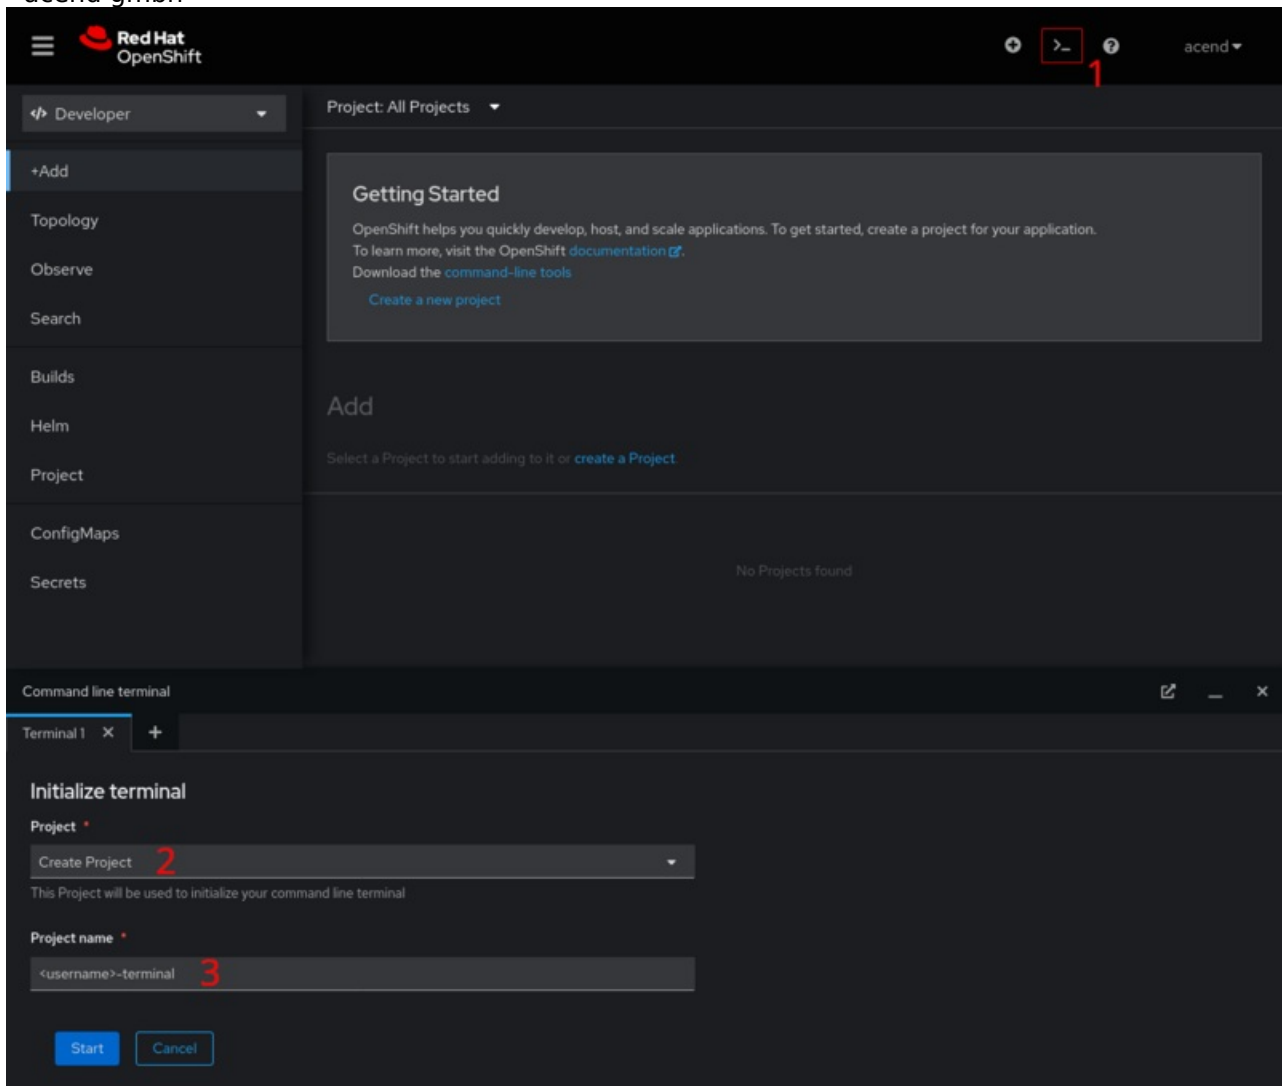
acend gmbh

Red Hat OpenShift

>_ 1

acend

Developer

Project: All Projects

+Add

Topology

Observe

Search

Builds

Helm

Project

ConfigMaps

Secrets

Getting Started

OpenShift helps you quickly develop, host, and scale applications. To get started, create a project for your application.
To learn more, visit the OpenShift documentation.
Download the command-line tools

Create a new project

Add

Select a Project to start adding to it or create a Project.

No Projects found

Command line terminal

Terminal 1 ×  +

Initialize terminal

Project *

Create Project 2

This Project will be used to initialize your command line terminal

Project name *

<username>-terminal 3

Start  Cancel